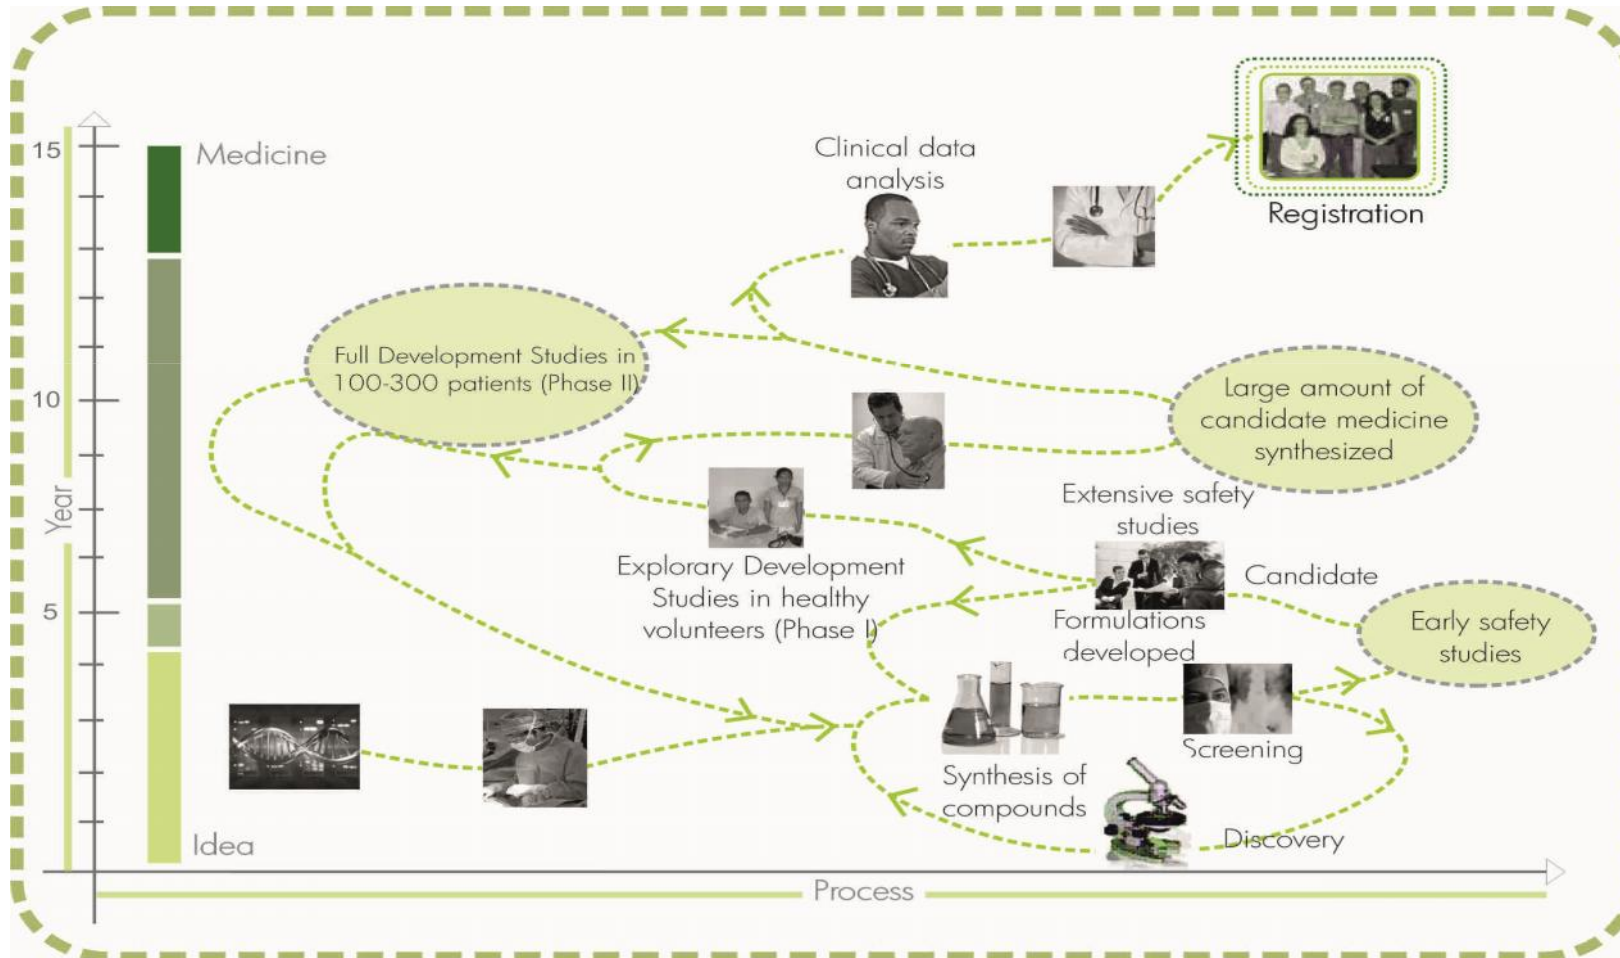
15

10

5

Year

Medicine

Idea

Clinical data analysis

Registration

Full Development Studies in 100-300 patients (Phase II)

Large amount of candidate medicine synthesized

Extensive safety studies

Explorary Development Studies in healthy volunteers (Phase I)

Candidate

Formulations developed

Early safety studies

Screening

Synthesis of compounds

Discovery

Process